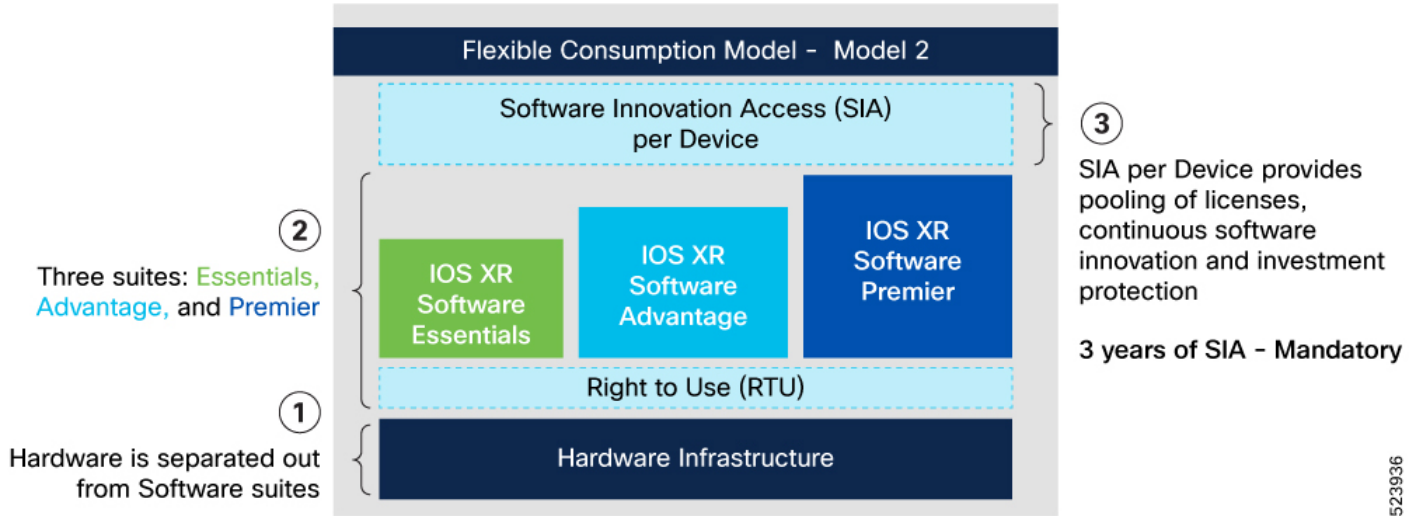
Flexible Consumption Model - Model 2

Software Innovation Access (SIA) per Device

3

SIA per Device provides pooling of licenses, continuous software innovation and investment protection

3 years of SIA - Mandatory

2

Three suites: Essentials, Advantage, and Premier

IOS XR Software Essentials

IOS XR Software Advantage

IOS XR Software Premier

Right to Use (RTU)

1

Hardware is separated out from Software suites

Hardware Infrastructure

523936